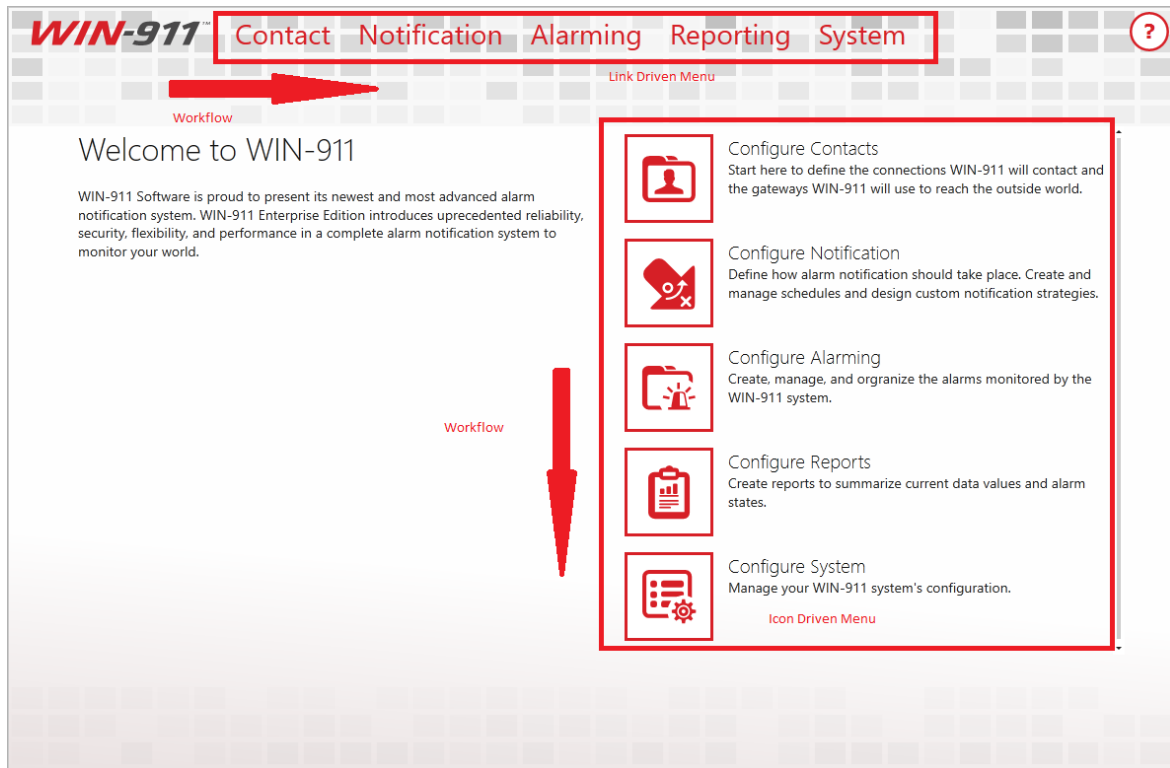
WIN-911™ Contact Notification Alarming Reporting System

?

Link Driven Menu

Workflow

Welcome to WIN-911

WIN-911 Software is proud to present its newest and most advanced alarm notification system. WIN-911 Enterprise Edition introduces uprecedented reliability, security, flexibility, and performance in a complete alarm notification system to monitor your world.

Configure Contacts
Start here to define the connections WIN-911 will contact and the gateways WIN-911 will use to reach the outside world.

Configure Notification
Define how alarm notification should take place. Create and manage schedules and design custom notification strategies.

Configure Alarming
Create, manage, and orgranize the alarms monitored by the WIN-911 system.

Workflow

Configure Reports
Create reports to summarize current data values and alarm states.

Configure System
Manage your WIN-911 system's configuration.

Icon Driven Menu